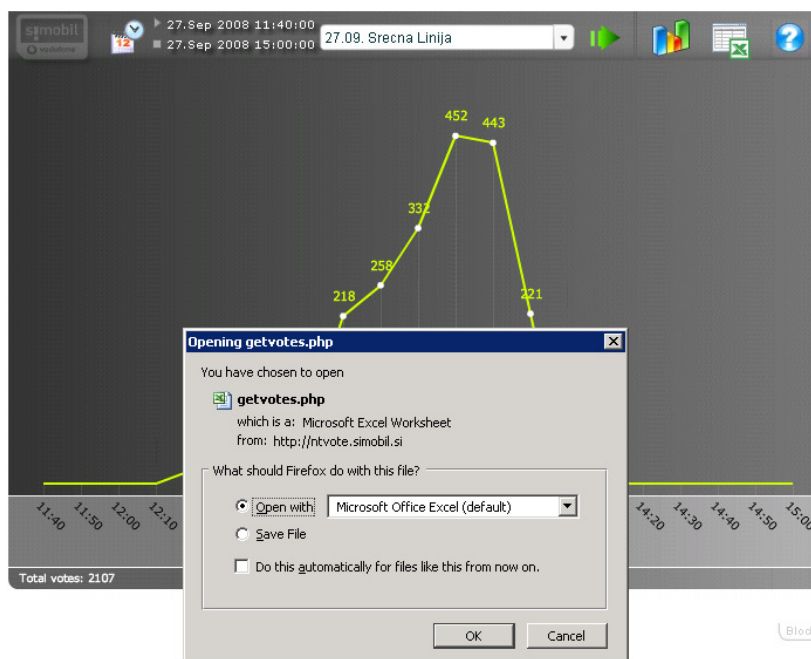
simobil vodafone

12

27.Sep 2008 11:40:00
27.Sep 2008 15:00:00

27.09. Srecna Linija

452
443
332
258
218
221

11:40
11:50
12:00
12:10
14:20
14:30
14:40
14:50
15:00

Total votes: 2107

Opening getvotes.php

You have chosen to open

getvotes.php
which is a: Microsoft Excel Worksheet
from: http://ntvote.simobil.si

What should Firefox do with this file?

Open with Microsoft Office Excel (default)

Save File

Do this automatically for files like this from now on.

OK
Cancel

Blod